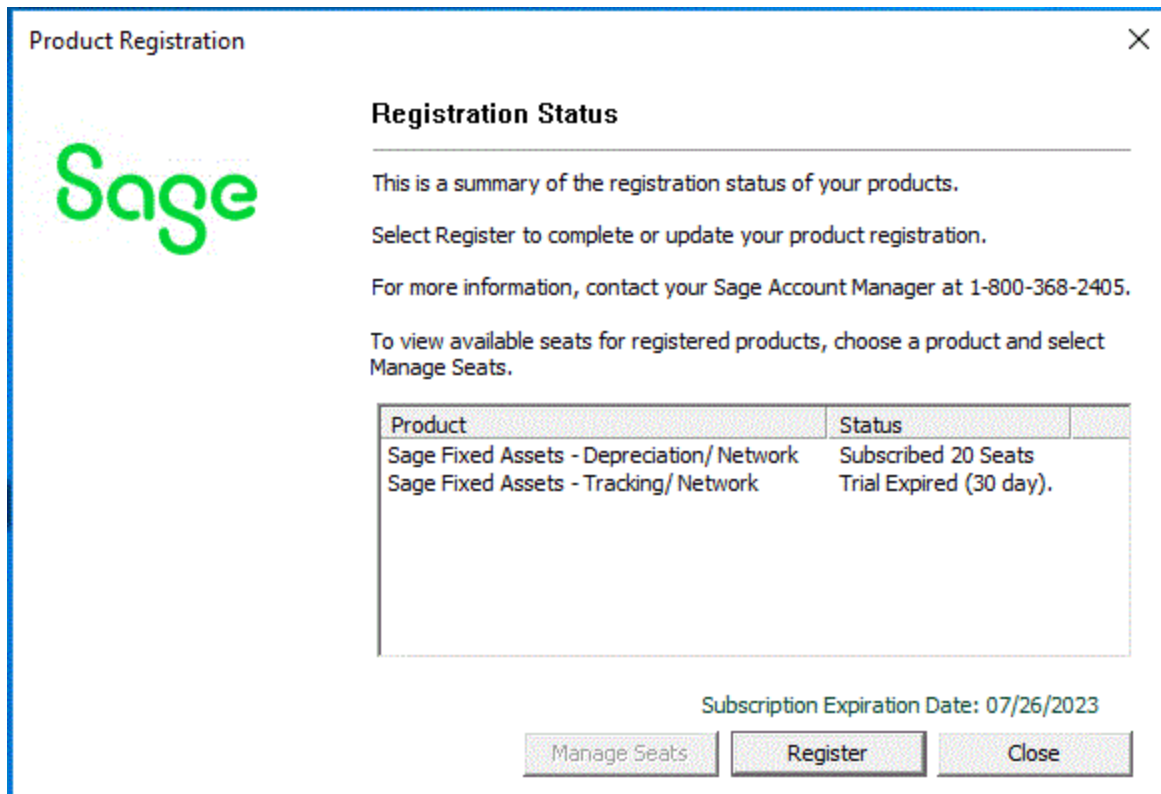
Product Registration

×

Sage

Registration Status

This is a summary of the registration status of your products.

Select Register to complete or update your product registration.

For more information, contact your Sage Account Manager at 1-800-368-2405.

To view available seats for registered products, choose a product and select Manage Seats.

| Product | Status |
|---|---|
| Sage Fixed Assets - Depreciation/ Network | Subscribed 20 Seats |
| Sage Fixed Assets - Tracking/ Network | Trial Expired (30 day). |

Subscription Expiration Date: 07/26/2023

Manage Seats

Register

Close